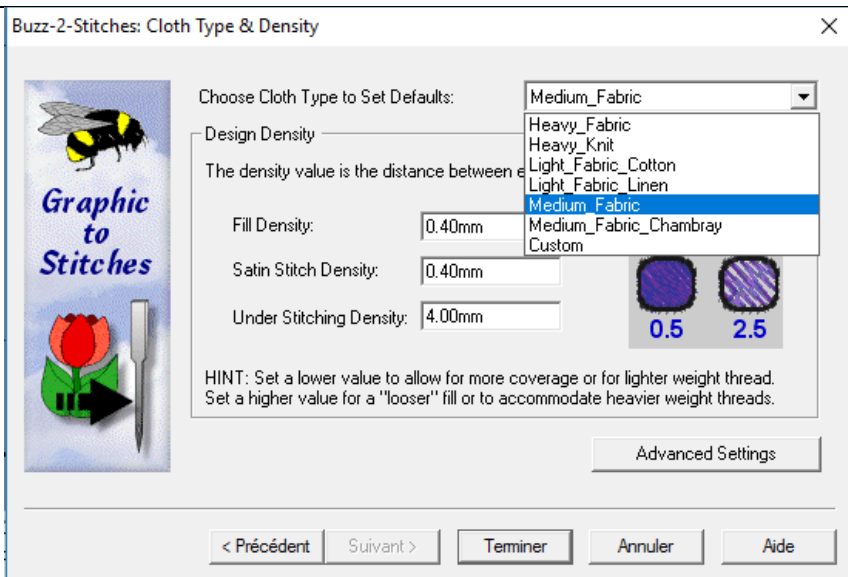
Buzz-2-Stitches: Cloth Type & Density

×

Graphic to Stitches

Choose Cloth Type to Set Defaults: Medium_Fabric

Heavy_Fabric
Heavy_Knit
Light_Fabric_Cotton
Light_Fabric_Linen
Medium_Fabric
Medium_Fabric_Chambray
Custom

Design Density

The density value is the distance between e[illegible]

Fill Density: 0.40mm

Satin Stitch Density: 0.40mm

Under Stitching Density: 4.00mm

0.5 2.5

HINT: Set a lower value to allow for more coverage or for lighter weight thread. Set a higher value for a "looser" fill or to accommodate heavier weight threads.

Advanced Settings

< Précédent Suivant > Terminer Annuler Aide